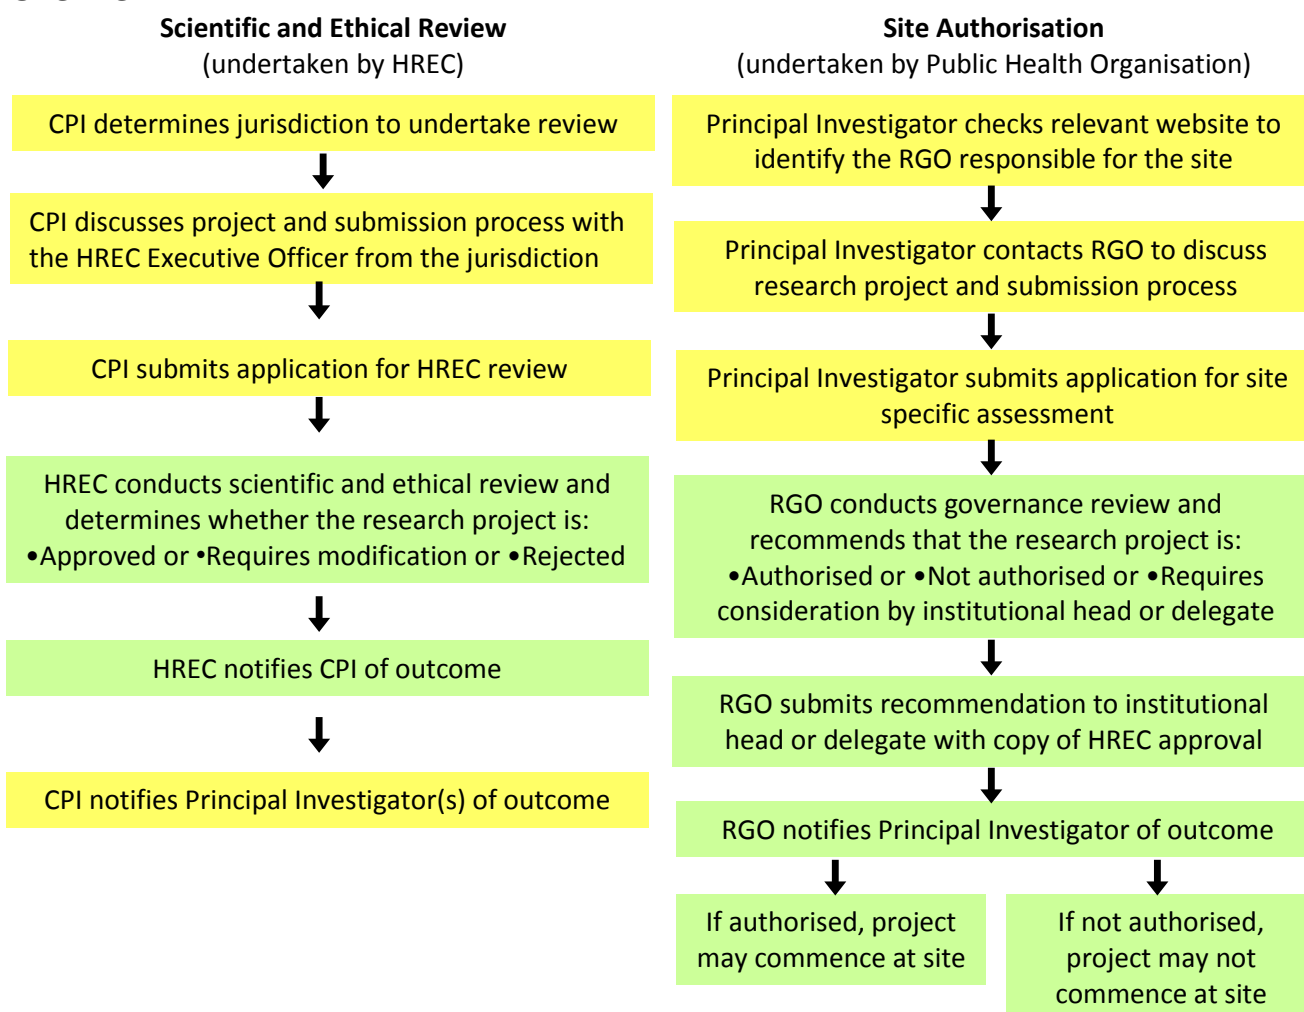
Scientific and Ethical Review
(undertaken by HREC)

CPI determines jurisdiction to undertake review

CPI discusses project and submission process with the HREC Executive Officer from the jurisdiction

CPI submits application for HREC review

HREC conducts scientific and ethical review and determines whether the research project is:
•Approved or •Requires modification or •Rejected

HREC notifies CPI of outcome

CPI notifies Principal Investigator(s) of outcome

Site Authorisation
(undertaken by Public Health Organisation)

Principal Investigator checks relevant website to identify the RGO responsible for the site

Principal Investigator contacts RGO to discuss research project and submission process

Principal Investigator submits application for site specific assessment

RGO conducts governance review and recommends that the research project is:
•Authorised or •Not authorised or •Requires consideration by institutional head or delegate

RGO submits recommendation to institutional head or delegate with copy of HREC approval

RGO notifies Principal Investigator of outcome

If authorised, project may commence at site

If not authorised, project may not commence at site